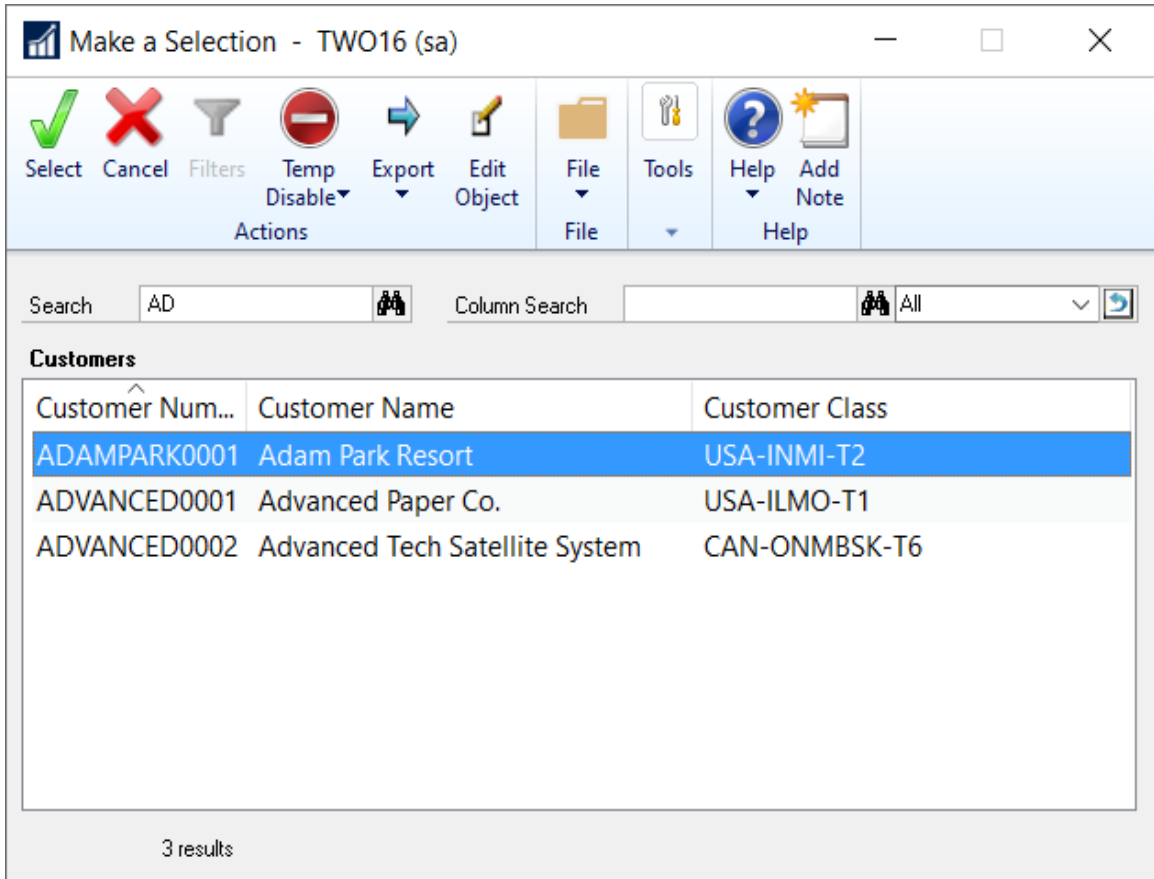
Make a Selection - TWO16 (sa)

Select Cancel Filters Temp Disable Export Edit Object
Actions

File
File

Tools

Help Add Note
Help

Search AD

Column Search All

Customers

| Customer Num... | Customer Name | Customer Class |
|---|---|---|
| ADAMPARK0001 | Adam Park Resort | USA-INMI-T2 |
| ADVANCED0001 | Advanced Paper Co. | USA-ILMO-T1 |
| ADVANCED0002 | Advanced Tech Satellite System | CAN-ONMBSK-T6 |

3 results